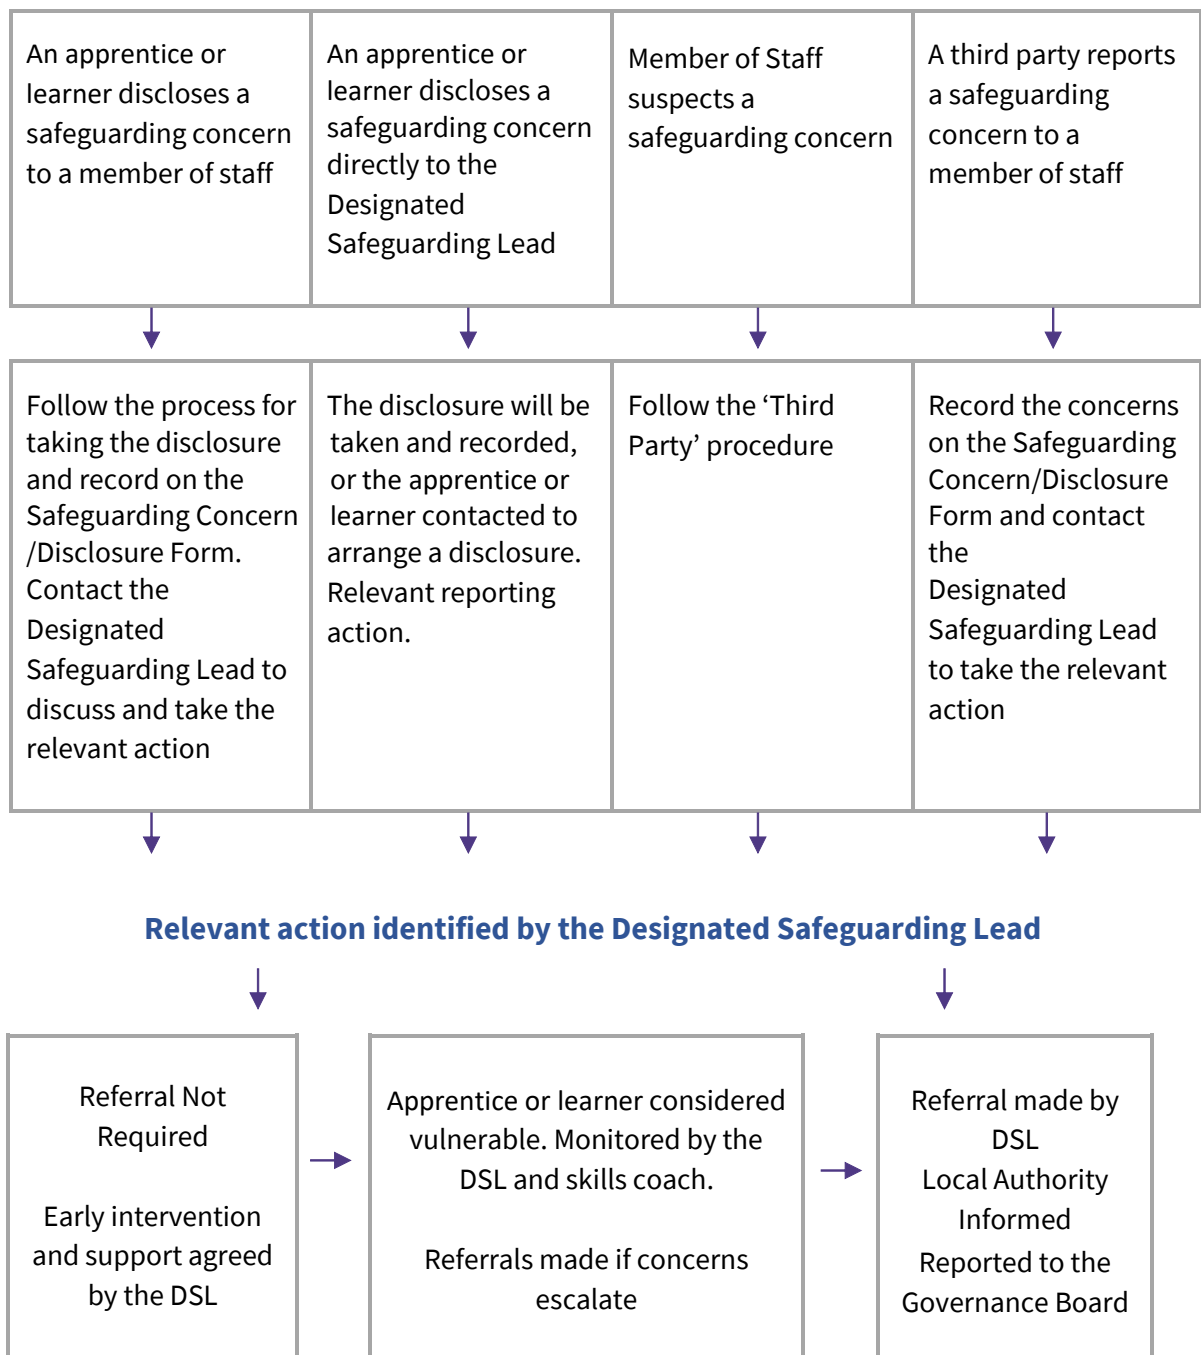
An apprentice or learner discloses a safeguarding concern to a member of staff

An apprentice or learner discloses a safeguarding concern directly to the Designated Safeguarding Lead

Member of Staff suspects a safeguarding concern

A third party reports a safeguarding concern to a member of staff

Follow the process for taking the disclosure and record on the Safeguarding Concern /Disclosure Form. Contact the Designated Safeguarding Lead to discuss and take the relevant action

The disclosure will be taken and recorded, or the apprentice or learner contacted to arrange a disclosure. Relevant reporting action.

Follow the 'Third Party' procedure

Record the concerns on the Safeguarding Concern/Disclosure Form and contact the Designated Safeguarding Lead to take the relevant action

Relevant action identified by the Designated Safeguarding Lead

Referral Not Required

Early intervention and support agreed by the DSL

Apprentice or learner considered vulnerable. Monitored by the DSL and skills coach.

Referrals made if concerns escalate

Referral made by DSL
Local Authority Informed
Reported to the Governance Board